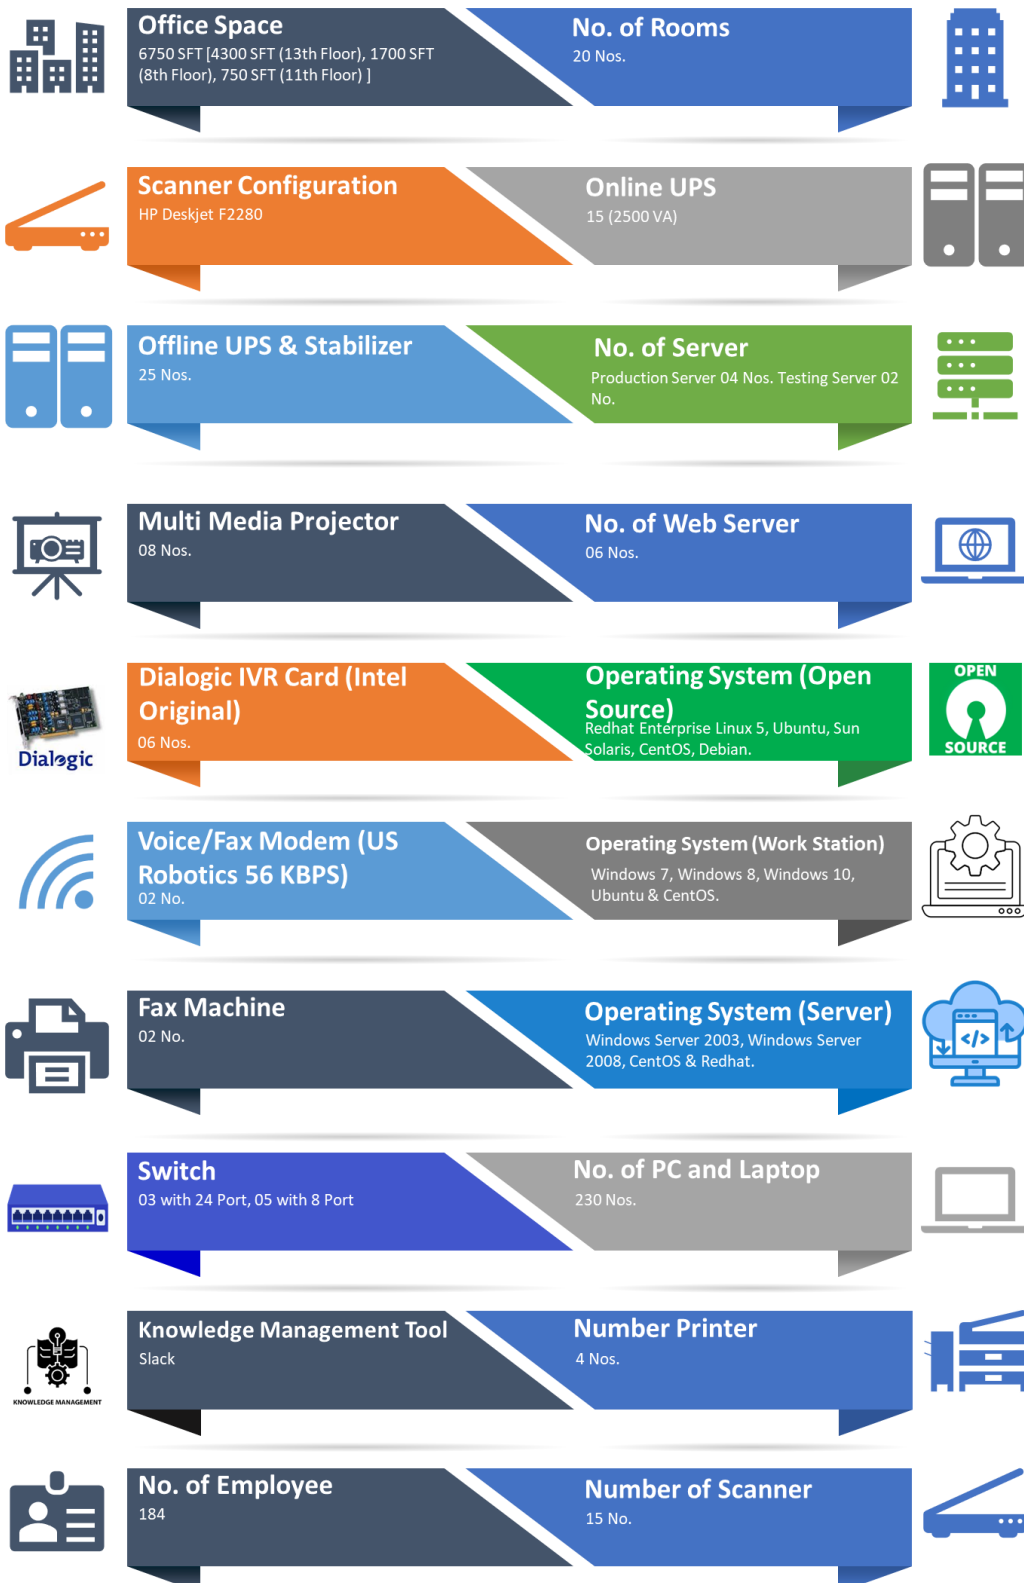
Office Space
6750 SFT [4300 SFT (13th Floor), 1700 SFT (8th Floor), 750 SFT (11th Floor) ]

No. of Rooms
20 Nos.

Scanner Configuration
HP Deskjet F2280

Online UPS
15 (2500 VA)

Offline UPS & Stabilizer
25 Nos.

No. of Server
Production Server 04 Nos. Testing Server 02 No.

Multi Media Projector
08 Nos.

No. of Web Server
06 Nos.

Dialogic
Dialogic IVR Card (Intel Original)
06 Nos.

Operating System (Open Source)
Redhat Enterprise Linux 5, Ubuntu, Sun Solaris, CentOS, Debian.

OPEN SOURCE

Voice/Fax Modem (US Robotics 56 KBPS)
02 No.

Operating System (Work Station)
Windows 7, Windows 8, Windows 10, Ubuntu & CentOS.

Fax Machine
02 No.

Operating System (Server)
Windows Server 2003, Windows Server 2008, CentOS & Redhat.

Switch
03 with 24 Port, 05 with 8 Port

No. of PC and Laptop
230 Nos.

KNOWLEDGE MANAGEMENT
Knowledge Management Tool
Slack

Number Printer
4 Nos.

No. of Employee
184

Number of Scanner
15 No.